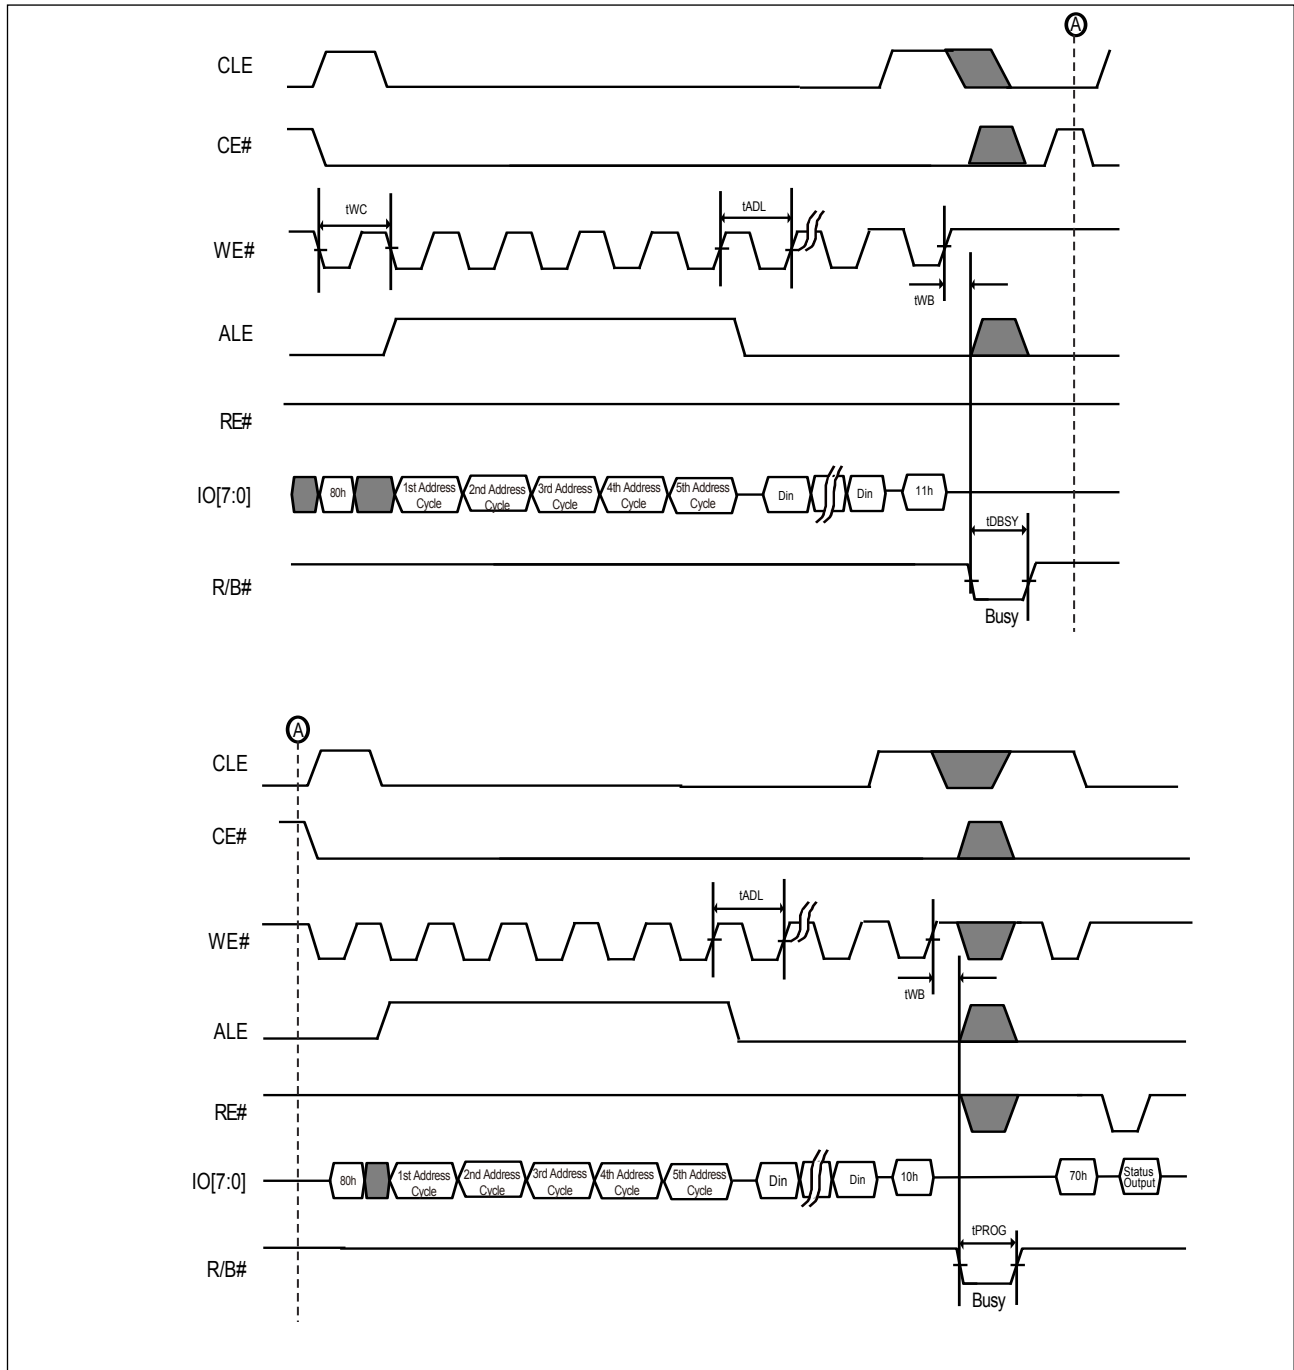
A

CLE

CE#

tWC

tADL

WE#

tWB

ALE

RE#

IO[7:0]

80h

1st Address Cycle

2nd Address Cycle

3rd Address Cycle

4th Address Cycle

5th Address Cycle

Din

Din

11h

tDBSY

R/B#

Busy

A

CLE

CE#

tADL

WE#

tWB

ALE

RE#

IO[7:0]

80h

1st Address Cycle

2nd Address Cycle

3rd Address Cycle

4th Address Cycle

5th Address Cycle

Din

Din

10h

70h

Status Output

tPROG

R/B#

Busy